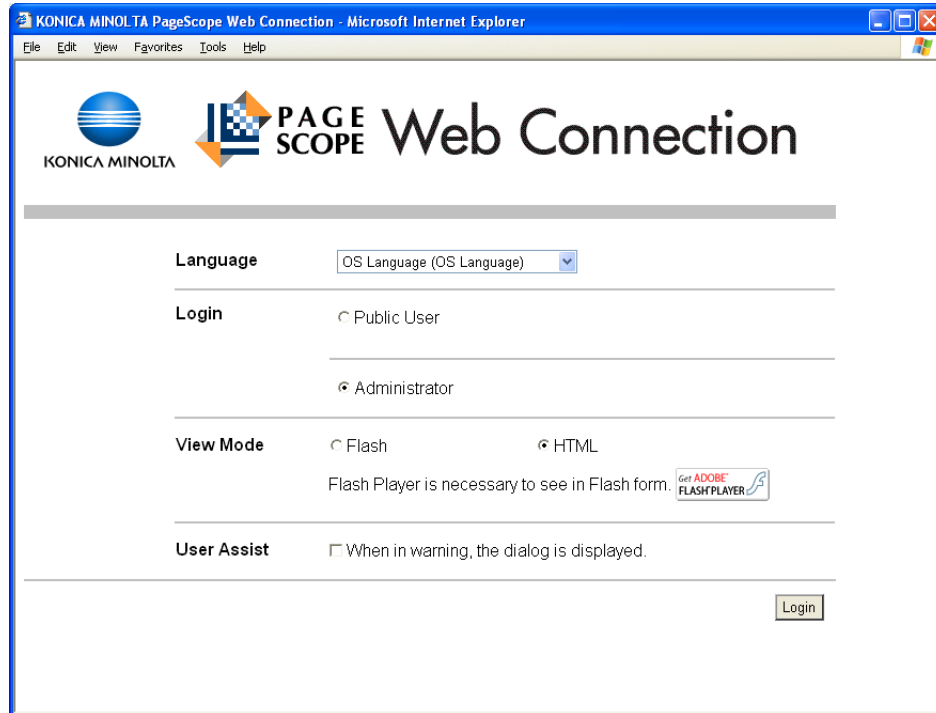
KONICA MINOLTA PageScope Web Connection - Microsoft Internet Explorer

File Edit View Favorites Tools Help

KONICA MINOLTA

PAGE SCOPE Web Connection

Language OS Language (OS Language)

Login Public User

Administrator

View Mode Flash HTML

Flash Player is necessary to see in Flash form. Get ADOBE FLASH PLAYER

User Assist When in warning, the dialog is displayed.

Login